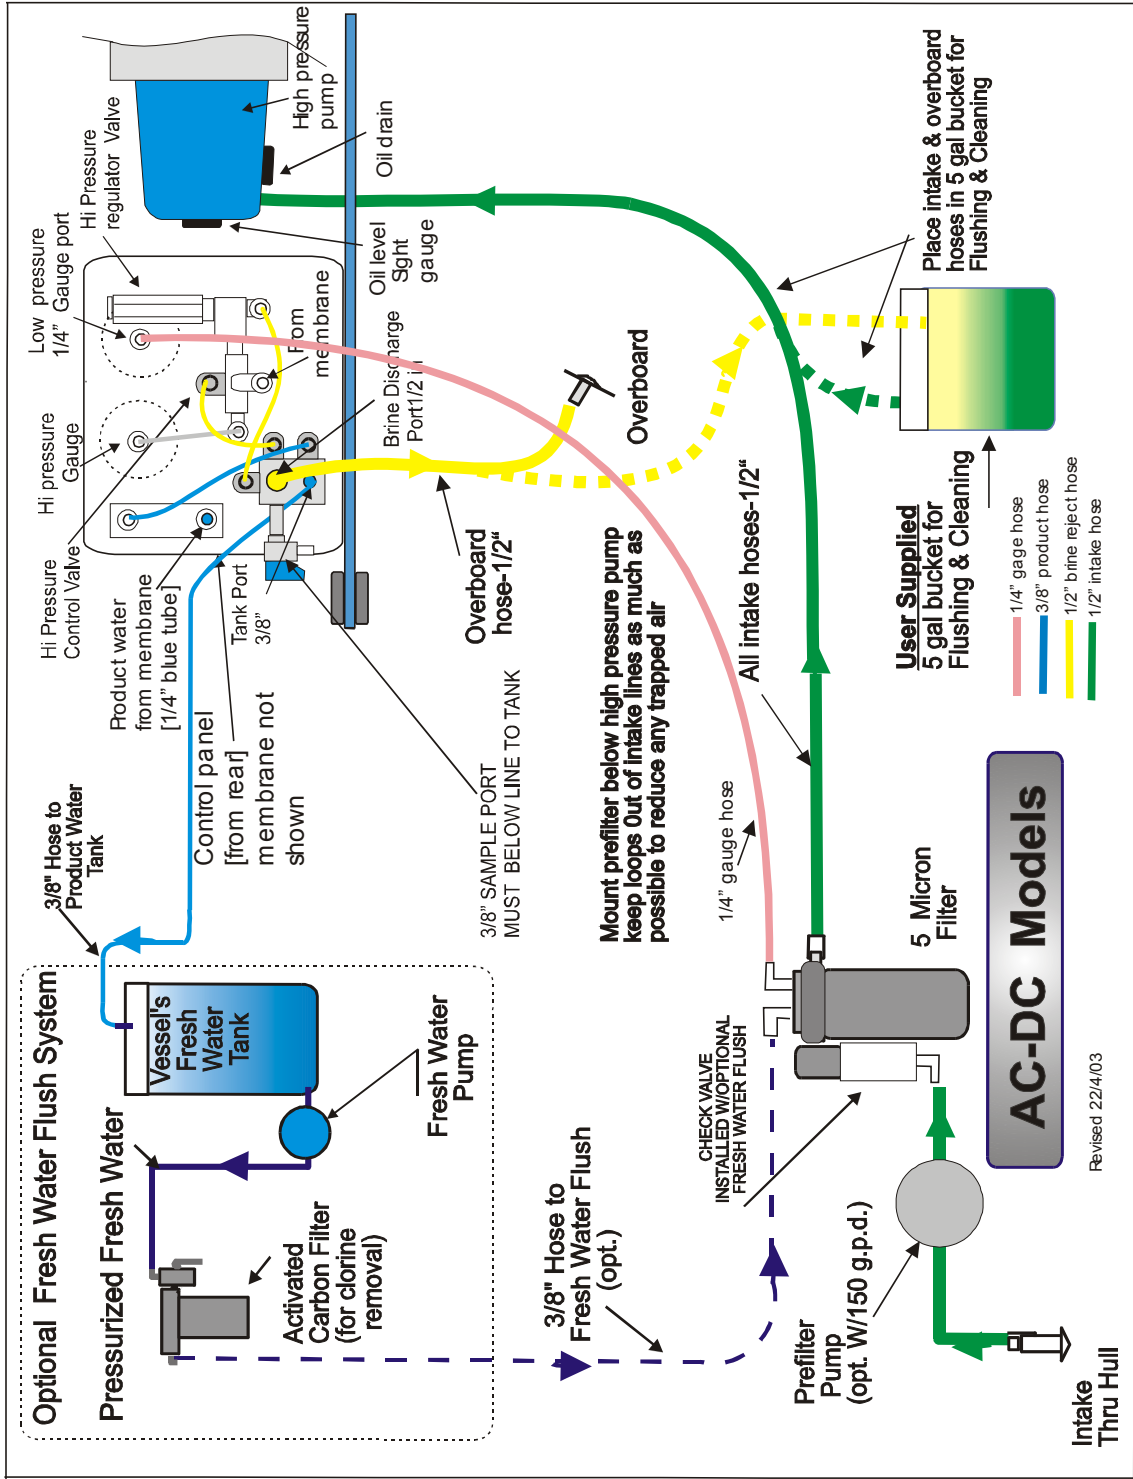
High pressure pump

Oil drain

Hi Pressure regulator Valve

Oil level Sght gauge

Low pressure 1/4" Gauge port

From membrane

Brine Discharge Port1/2 in

Hi pressure Gauge

Hi Pressure Control Valve

Product water from membrane [1/4" blue tube]

Tank Port 3/8"

Control panel [from rear] membrane not shown

3/8" SAMPLE PORT MUST BELOW LINE TO TANK

Overboard hose-1/2"

Overboard

Place intake & overboard hoses in 5 gal bucket for Flushing & Cleaning

All intake hoses-1/2"

Mount prefilter below high pressure pump keep loops Out of intake lines as much as possible to reduce any trapped air

User Supplied
5 gal bucket for Flushing & Cleaning

1/4" gage hose
3/8" product hose
1/2" brine reject hose
1/2" intake hose

3/8" Hose to Product Water Tank

1/4" gauge hose

5 Micron Filter

AC-DC Models

Optional Fresh Water Flush System

Pressurized Fresh Water

Vessel's Fresh Water Tank

Fresh Water Pump

Activated Carbon Filter (for clorine removal)

3/8" Hose to Fresh Water Flush (opt.)

CHECK VALVE INSTALLED W/OPTIONAL FRESH WATER FLUSH

Prefilter Pump (opt. W/150 g.p.d.)

Intake Thru Hull

Revised 22/4/03